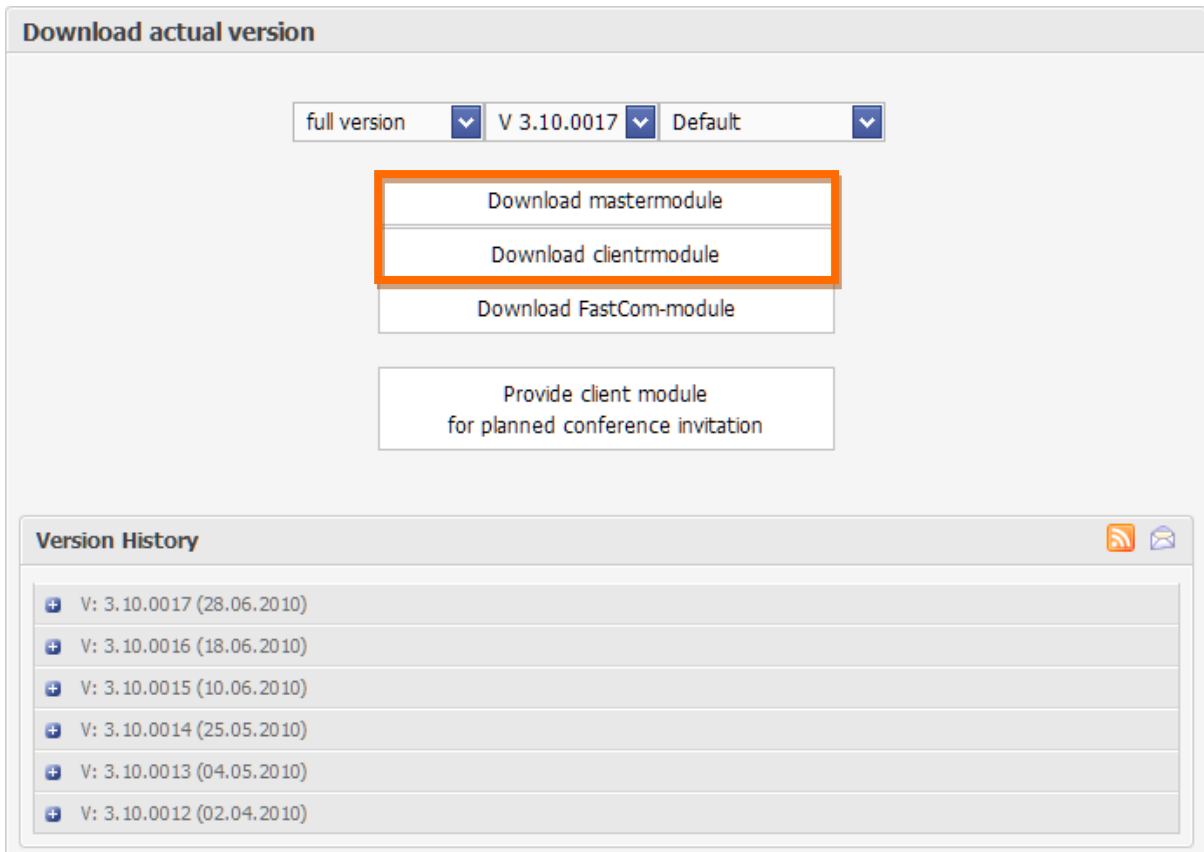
Download actual version

full version
V 3.10.0017
Default

Download mastermodule

Download clientrmodule

Download FastCom-module

Provide client module
for planned conference invitation

Version History

V: 3.10.0017 (28.06.2010)
V: 3.10.0016 (18.06.2010)
V: 3.10.0015 (10.06.2010)
V: 3.10.0014 (25.05.2010)
V: 3.10.0013 (04.05.2010)
V: 3.10.0012 (02.04.2010)